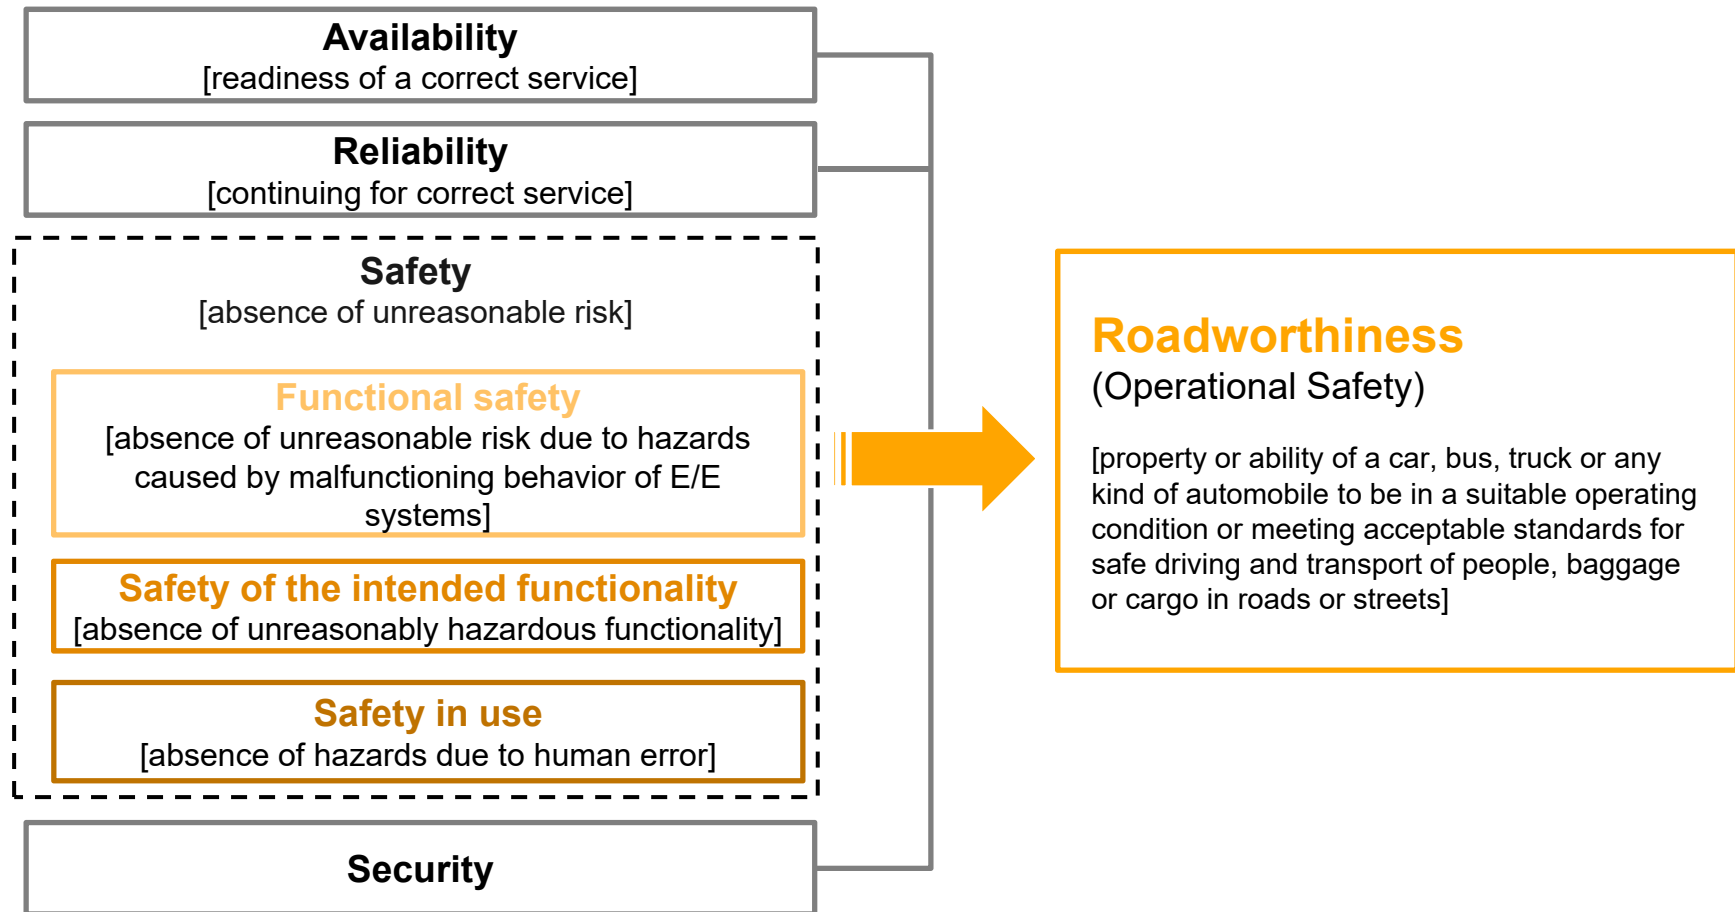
Availability
[readiness of a correct service]

Reliability
[continuing for correct service]

Safety
[absence of unreasonable risk]

Functional safety
[absence of unreasonable risk due to hazards caused by malfunctioning behavior of E/E systems]

Safety of the intended functionality
[absence of unreasonably hazardous functionality]

Safety in use
[absence of hazards due to human error]

Security

Roadworthiness
(Operational Safety)

[property or ability of a car, bus, truck or any kind of automobile to be in a suitable operating condition or meeting acceptable standards for safe driving and transport of people, baggage or cargo in roads or streets]